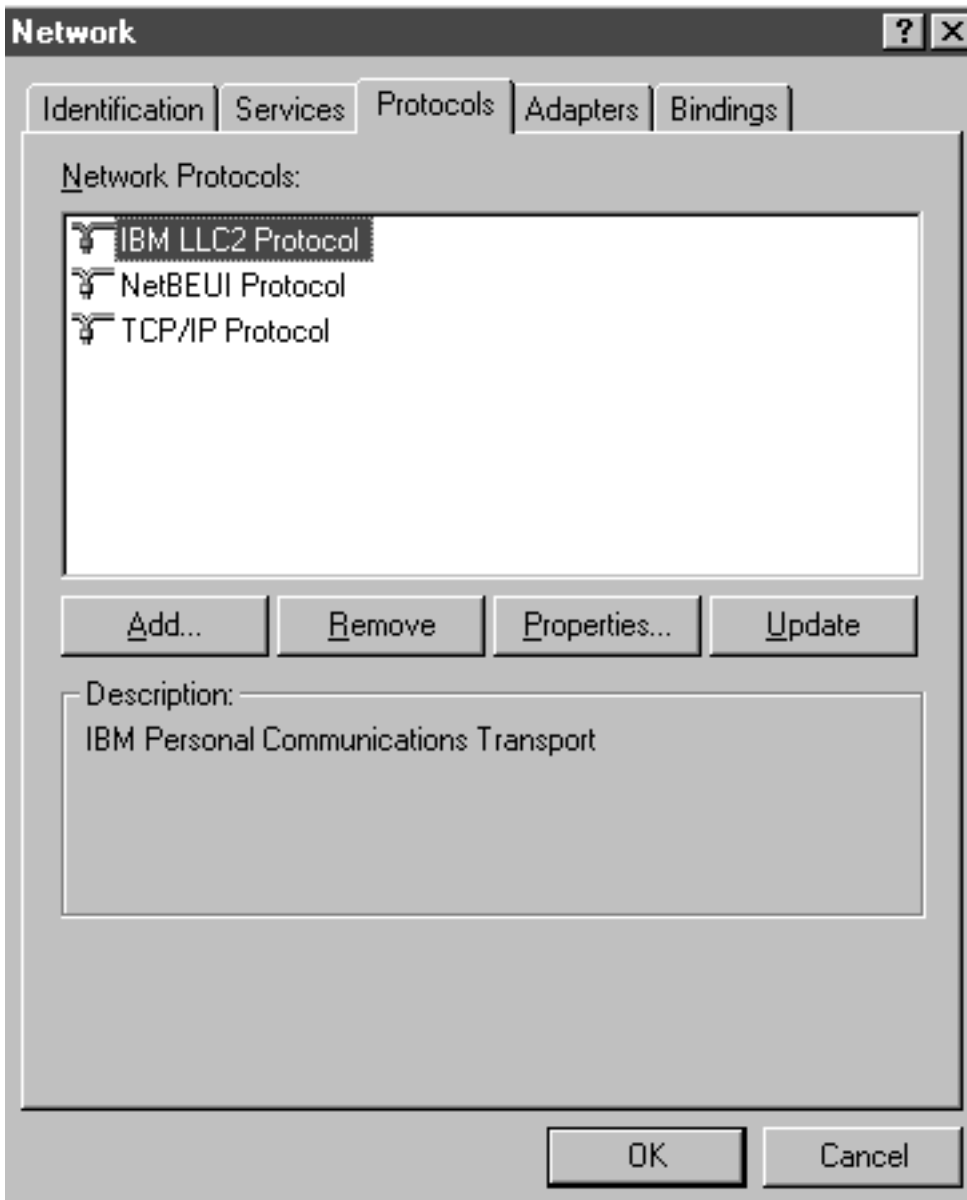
Network

?

Identification | Services | Protocols | Adapters | Bindings

Network Protocols:

IBM LLC2 Protocol
NetBEUI Protocol
TCP/IP Protocol

Add... | Remove | Properties... | Update

Description:
IBM Personal Communications Transport

OK | Cancel